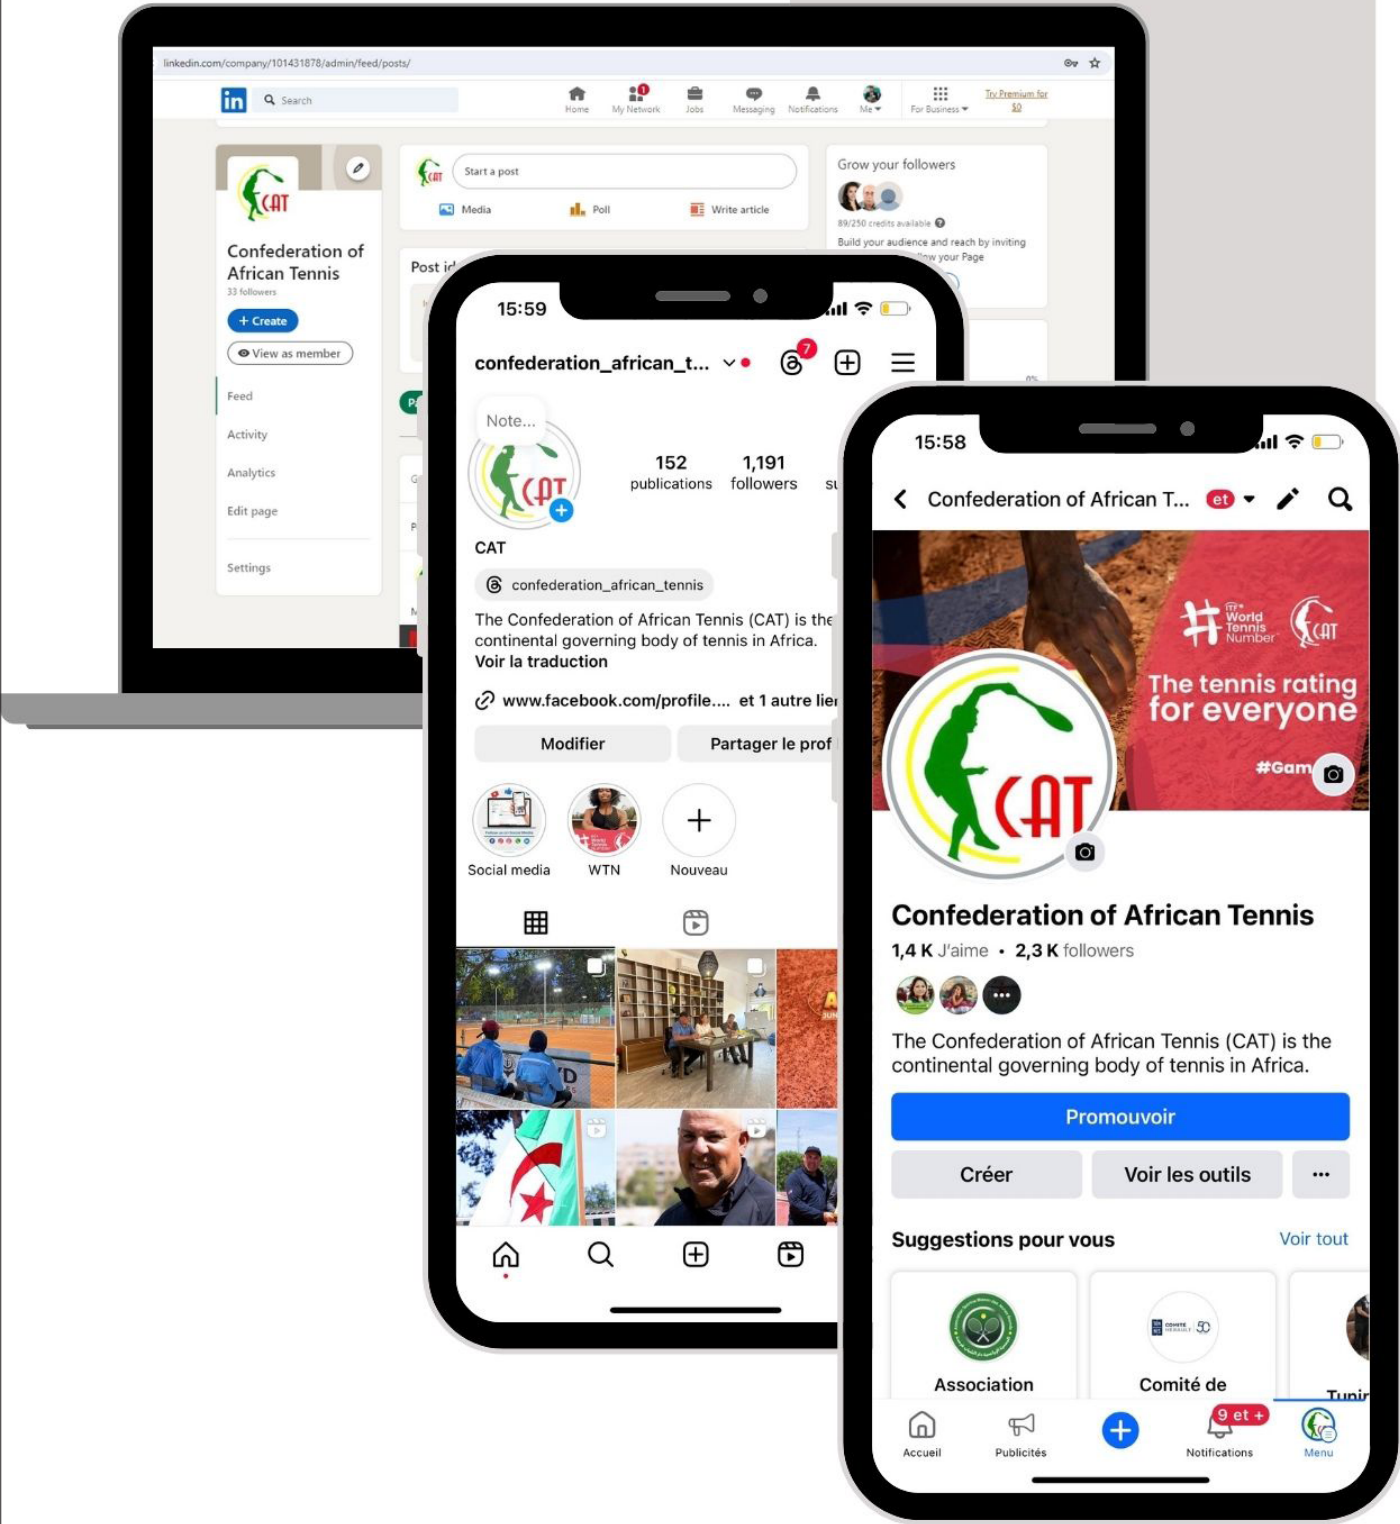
linkedin.com/company/101431878/admin/feed/posts/

in Search

Home My Network Jobs Messaging Notifications Me For Business Try Premium for $0

CAT

Confederation of African Tennis
33 followers

+ Create

View as member

Feed
Activity
Analytics
Edit page
Settings

Start a post
Media Poll Write article

Post i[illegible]

Grow your followers
89/250 credits available
Build your audience and reach by inviting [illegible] your Page

15:59

confederation_african_t...

7

Note...

152 publications
1,191 followers

CAT

confederation_african_tennis

The Confederation of African Tennis (CAT) is the continental governing body of tennis in Africa.
Voir la traduction

www.facebook.com/profile.... et 1 autre lie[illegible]

Modifier
Partager le prof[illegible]

Social media
WTN
Nouveau

15:58

Confederation of African T...

The tennis rating for everyone
World Tennis Number
#Gam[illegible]

Confederation of African Tennis
1,4 K J'aime • 2,3 K followers

The Confederation of African Tennis (CAT) is the continental governing body of tennis in Africa.

Promouvoir
Créer
Voir les outils
...

Suggestions pour vous
Voir tout

Association
Comité de
Tuni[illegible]

Accueil
Publicités
9 et +
Notifications
Menu